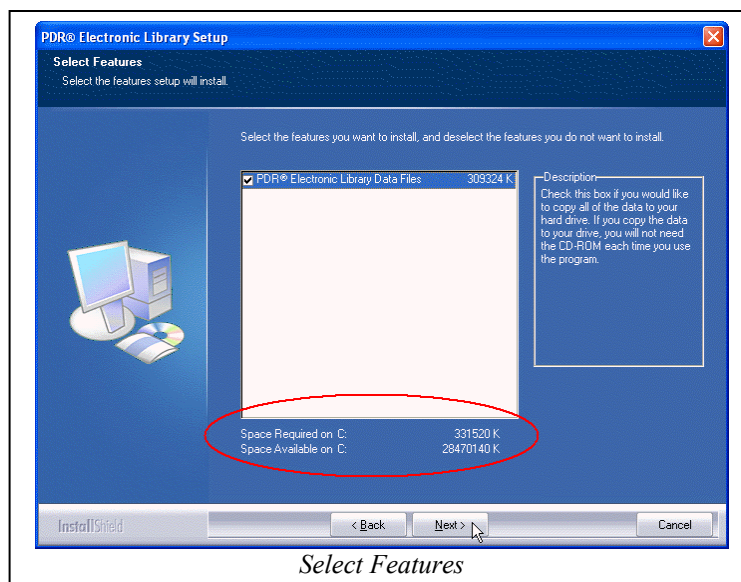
PDR® Electronic Library Setup

Select Features
Select the features setup will install.

Select the features you want to install, and deselect the features you do not want to install.

PDR® Electronic Library Data Files 309324 K

Description
Check this box if you would like to copy all of the data to your hard drive. If you copy the data to your drive, you will not need the CD-ROM each time you use the program.

Space Required on C: 331520 K
Space Available on C: 28470140 K

InstallShield

< Back
Next >
Cancel

Select Features